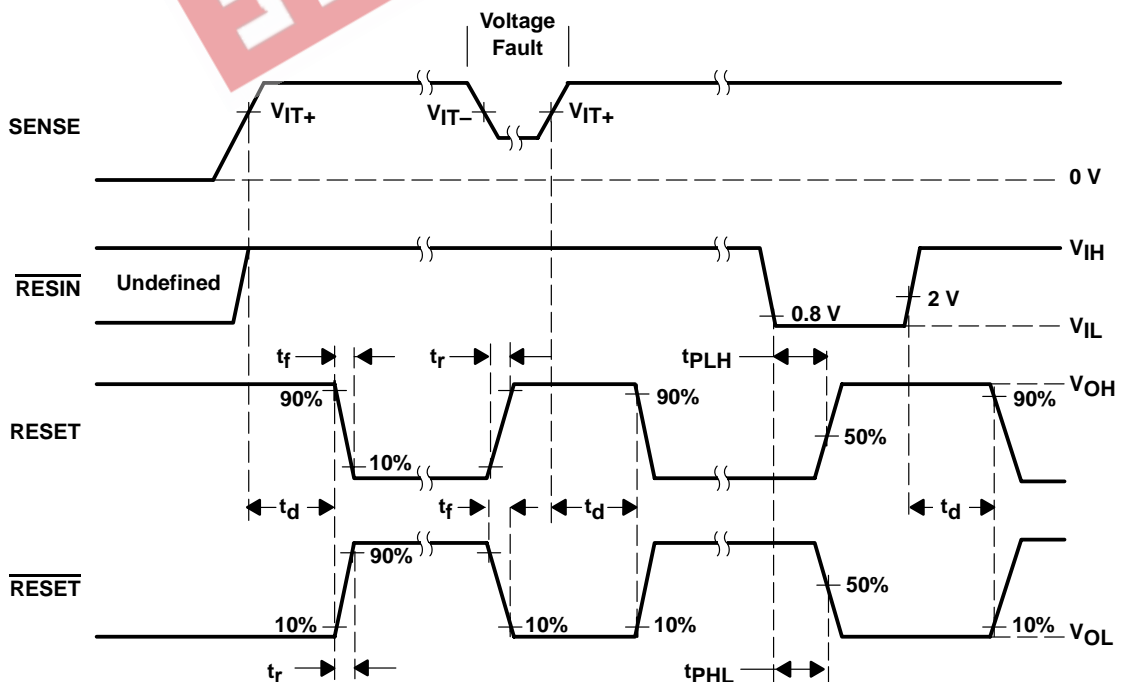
Voltage Fault

SENSE

$V_{IT+}$

$V_{IT-}$

$V_{IT+}$

0 V

$\overline{RESIN}$

Undefined

$V_{IH}$

0.8 V

2 V

$V_{IL}$

$t_f$

$t_r$

$t_{PLH}$

RESET

90%

10%

90%

50%

90%

$V_{OH}$

$t_d$

$t_f$

$t_d$

$t_d$

$\overline{RESET}$

90%

10%

10%

10%

50%

10%

$V_{OL}$

$t_r$

$t_{PHL}$